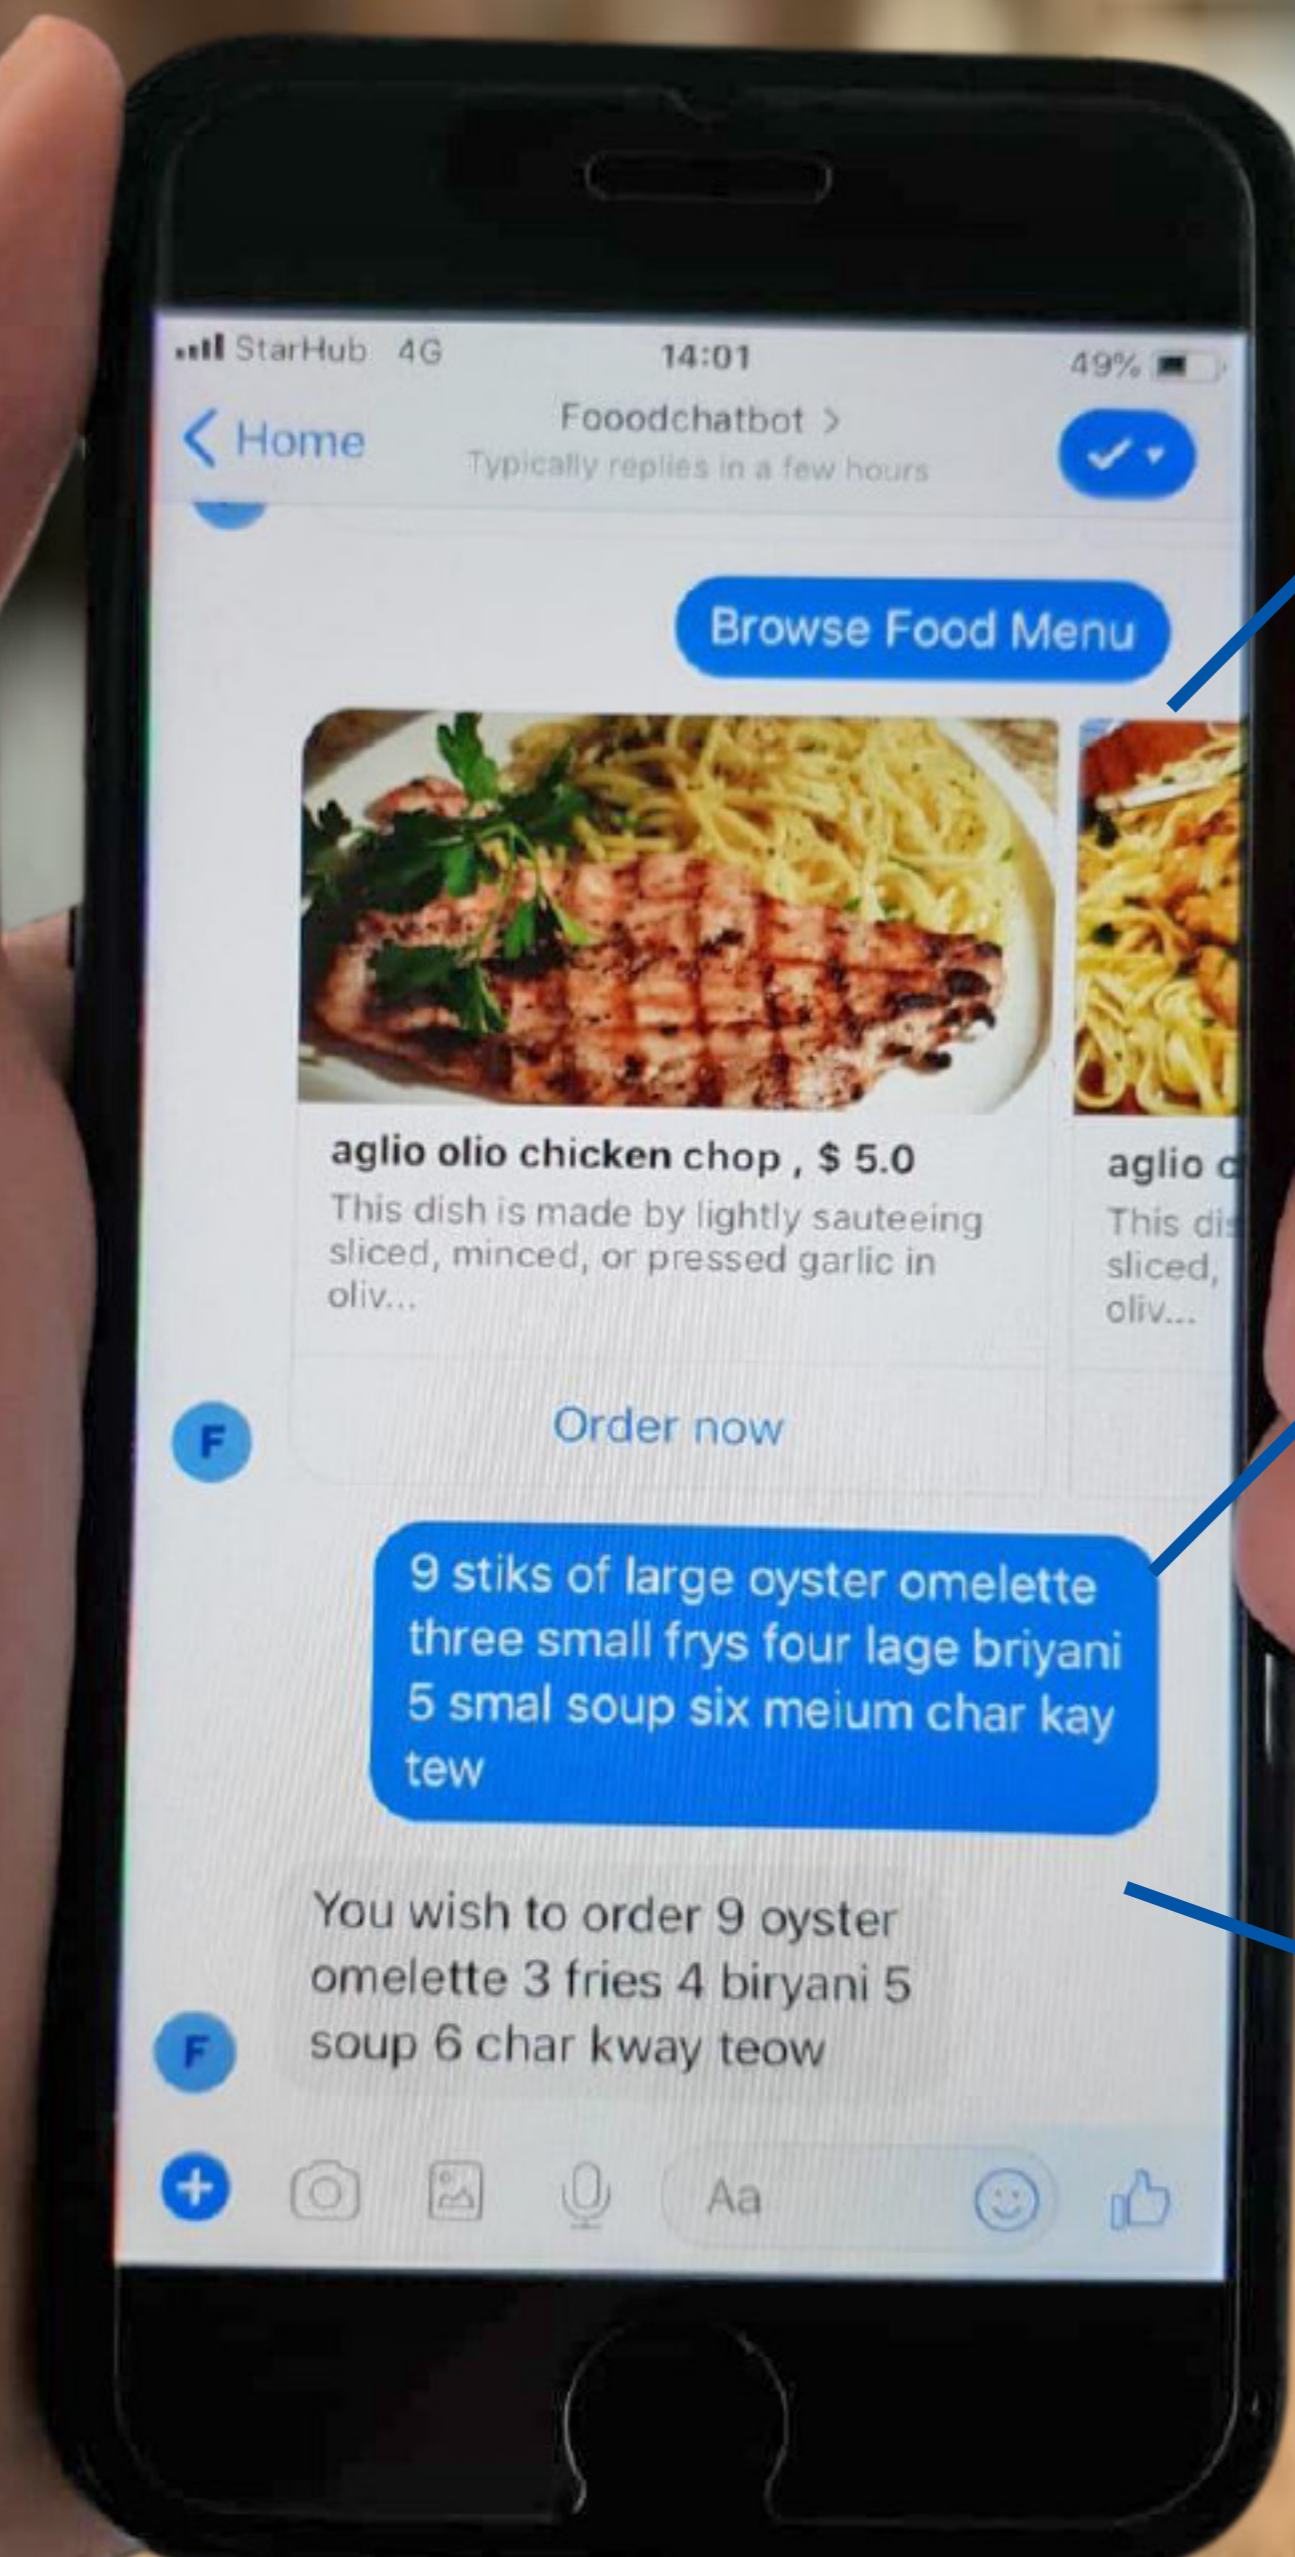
StarHub 4G 14:01 49%

Home

Fooodchatbot >
Typically replies in a few hours

Browse Food Menu

aglio olio chicken chop , $ 5.0
This dish is made by lightly sauteeing sliced, minced, or pressed garlic in oliv...

Order now

aglio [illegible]
This di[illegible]
sliced, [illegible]
oliv...

F

9 stiks of large oyster omelette three small frys four lage briyani 5 smal soup six meium char kay tew

You wish to order 9 oyster omelette 3 fries 4 biryani 5 soup 6 char kway teow

F

Aa